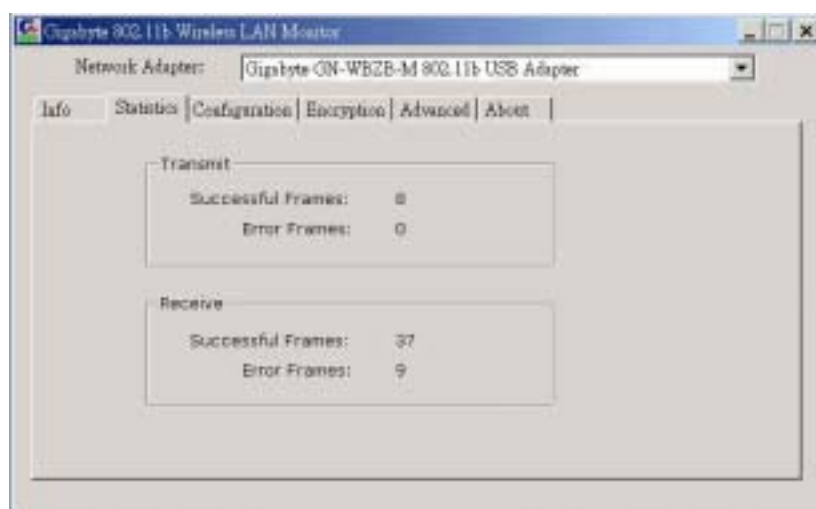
Gigabyte 802.11b Wireless LAN Monitor

Network Adapter: Gigabyte GN-WBZB-M 802.11b USB Adapter

Info | Statistics | Configuration | Encryption | Advanced | About

Transmit
Successful Frames: 8
Error Frames: 0

Receive
Successful Frames: 37
Error Frames: 9